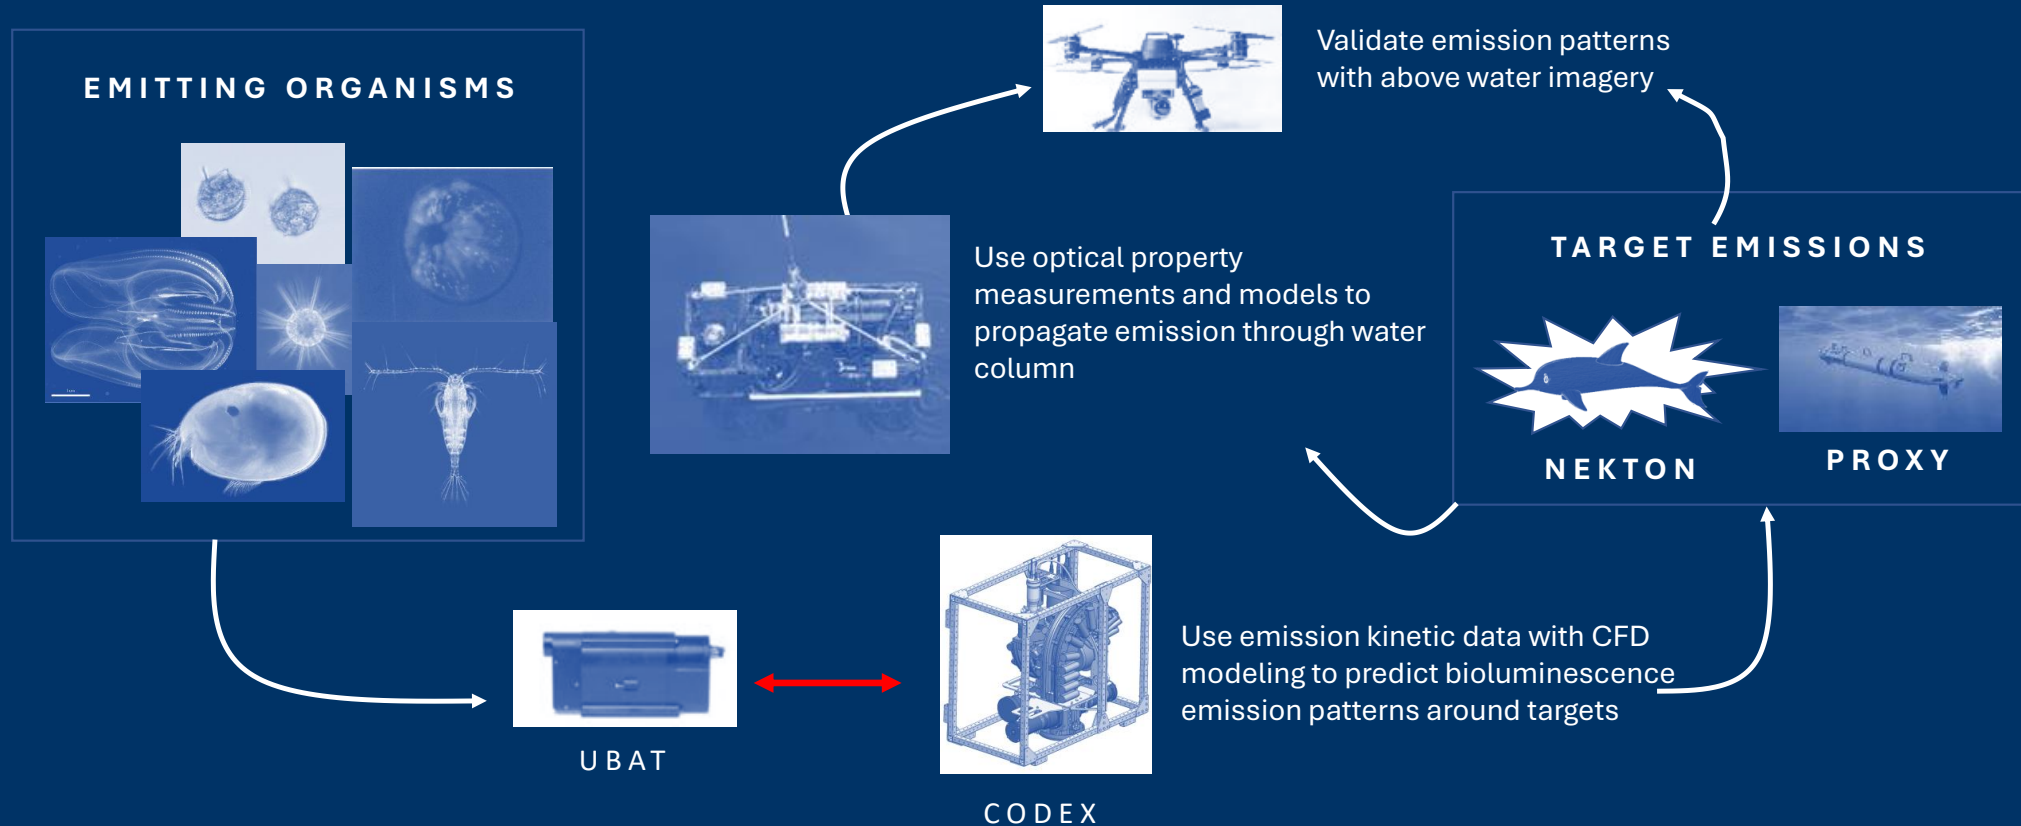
EMITTING ORGANISMS

Validate emission patterns with above water imagery

Use optical property measurements and models to propagate emission through water column

TARGET EMISSIONS

NEKTON

PROXY

UBAT

CODEX

Use emission kinetic data with CFD modeling to predict bioluminescence emission patterns around targets